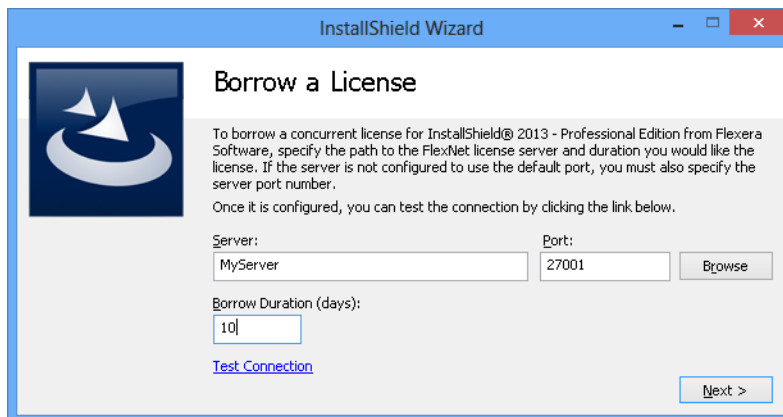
InstallShield Wizard

Borrow a License

To borrow a concurrent license for InstallShield® 2013 - Professional Edition from Flexera Software, specify the path to the FlexNet license server and duration you would like the license. If the server is not configured to use the default port, you must also specify the server port number.

Once it is configured, you can test the connection by clicking the link below.

Server:
MyServer

Port:
27001

Browse

Borrow Duration (days):
10

Test Connection

Next >